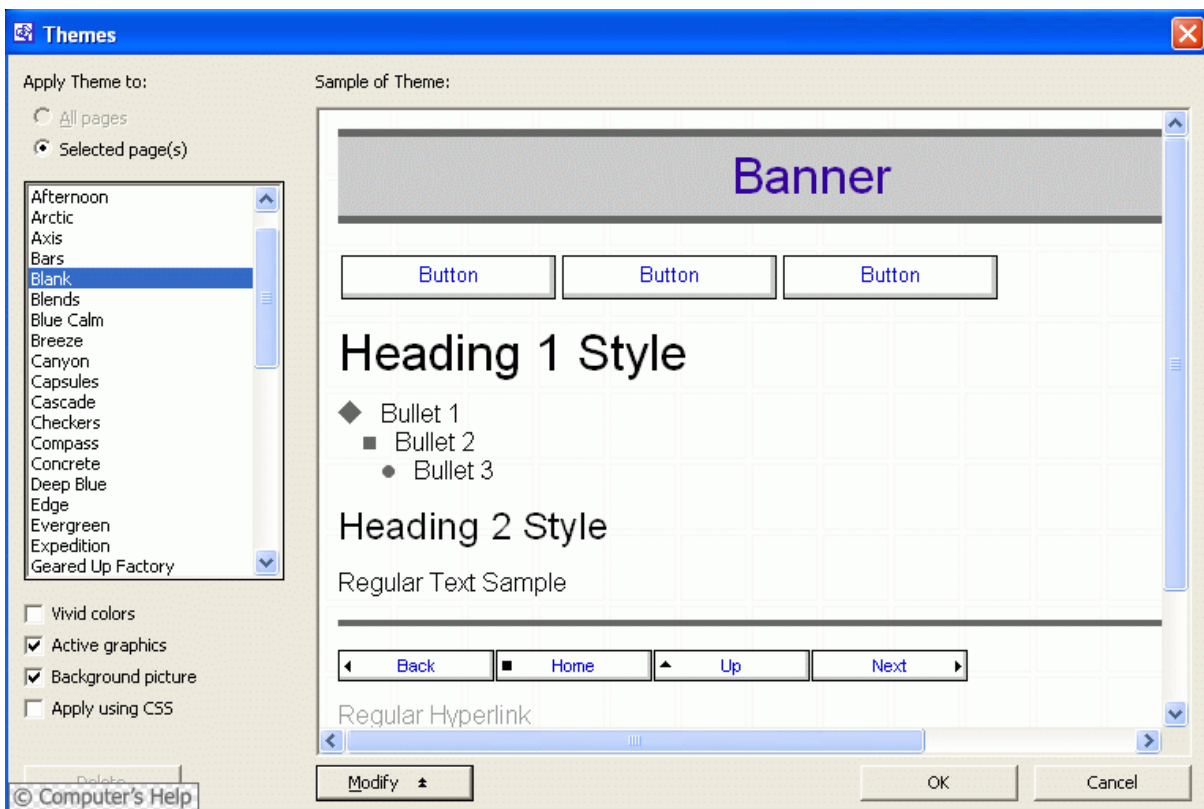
Themes

Apply Theme to:

All pages

Selected page(s)

Afternoon
Arctic
Axis
Bars
Blank
Blends
Blue Calm
Breeze
Canyon
Capsules
Cascade
Checkers
Compass
Concrete
Deep Blue
Edge
Evergreen
Expedition
Geared Up Factory

Vivid colors

Active graphics

Background picture

Apply using CSS

Delete

© Computer's Help

Sample of Theme:

Banner

Button Button Button

Heading 1 Style

Bullet 1
Bullet 2
Bullet 3

Heading 2 Style

Regular Text Sample

Back Home Up Next

Regular Hyperlink

Modify

OK

Cancel